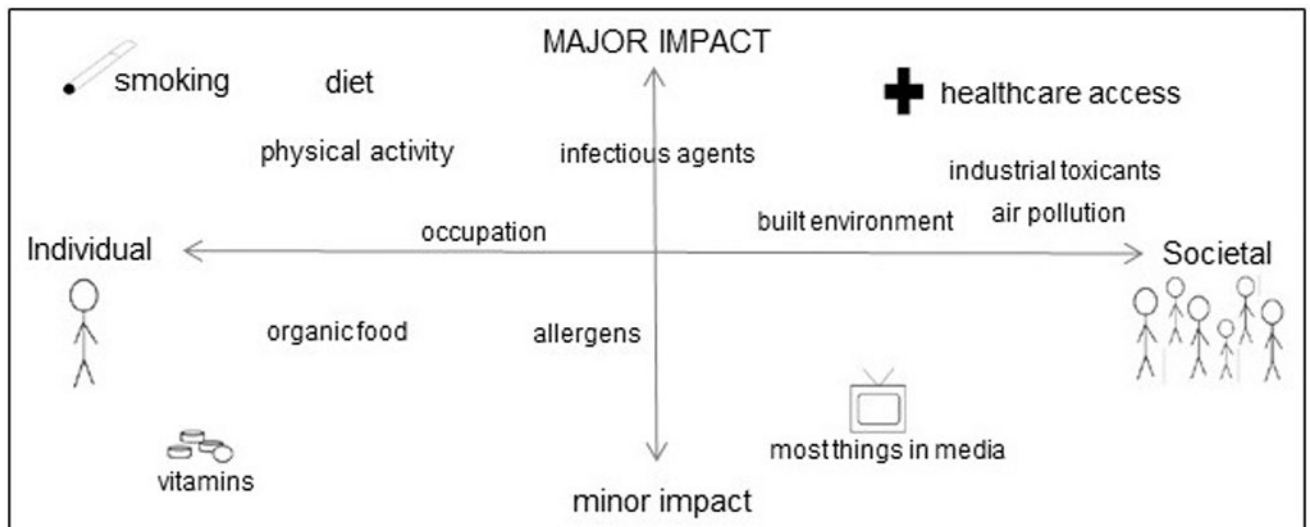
MAJOR IMPACT

smoking

diet

healthcare access

physical activity

infectious agents

industrial toxicants

built environment

air pollution

occupation

Individual

Societal

organic food

allergens

vitamins

most things in media

minor impact